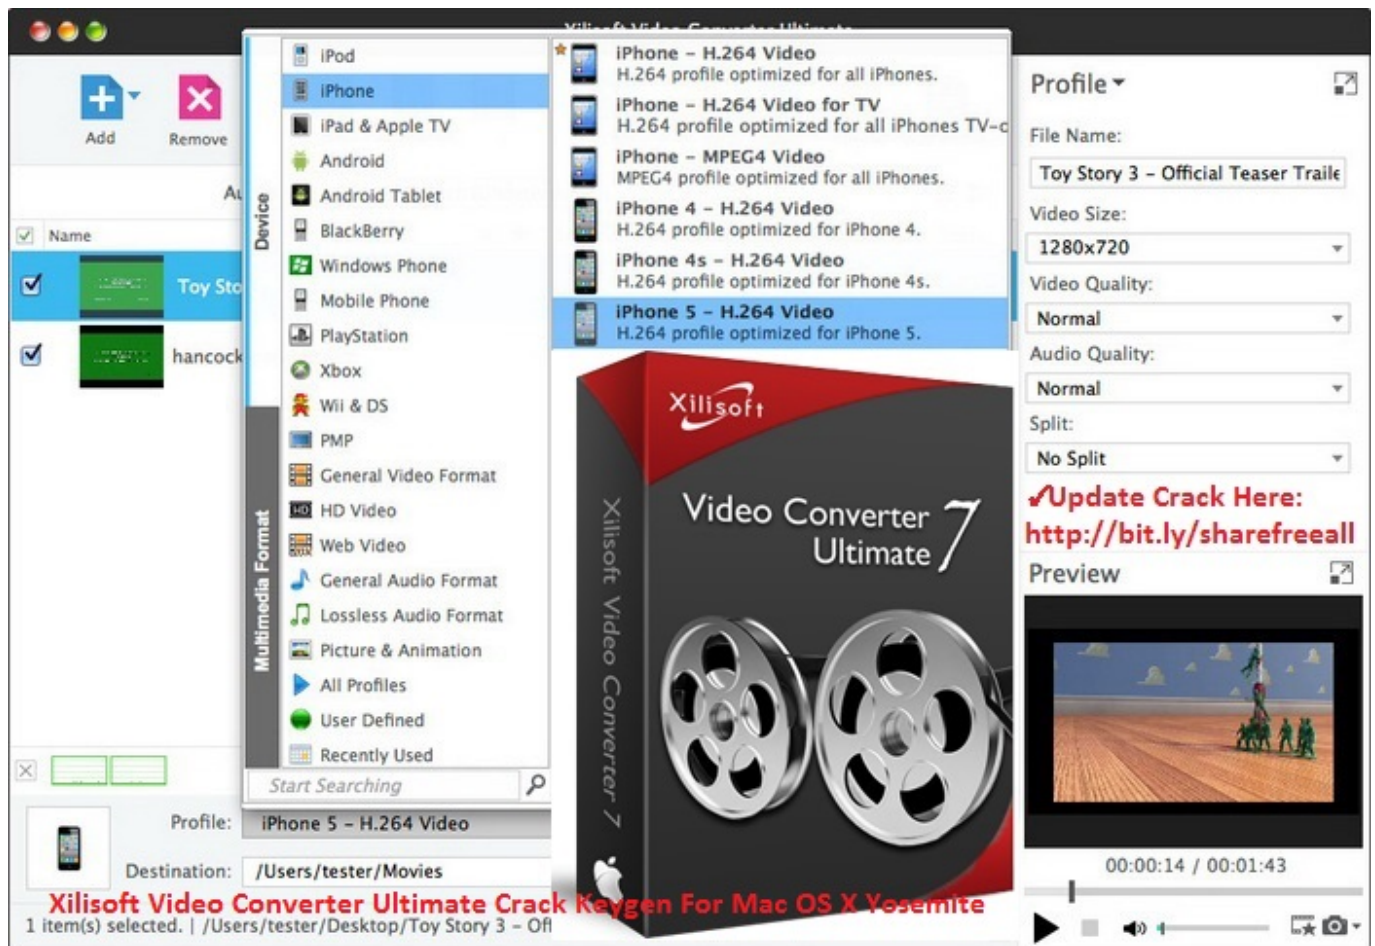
Xilisoft Video Converter Ultimate

Add
Remove

Name
Toy Sto
hancock

Device
iPod
iPhone
iPad & Apple TV
Android
Android Tablet
BlackBerry
Windows Phone
Mobile Phone
PlayStation
Xbox
Wii & DS
PMP
Multimedia Format
General Video Format
HD Video
Web Video
General Audio Format
Lossless Audio Format
Picture & Animation
All Profiles
User Defined
Recently Used
Start Searching

iPhone - H.264 Video
H.264 profile optimized for all iPhones.
iPhone - H.264 Video for TV
H.264 profile optimized for all iPhones TV-o
iPhone - MPEG4 Video
MPEG4 profile optimized for all iPhones.
iPhone 4 - H.264 Video
H.264 profile optimized for iPhone 4.
iPhone 4s - H.264 Video
H.264 profile optimized for iPhone 4s.
iPhone 5 - H.264 Video
H.264 profile optimized for iPhone 5.

Xilisoft
Video Converter Ultimate 7
Xilisoft Video Converter 7

Profile
File Name:
Toy Story 3 - Official Teaser Traile
Video Size:
1280x720
Video Quality:
Normal
Audio Quality:
Normal
Split:
No Split
✓Update Crack Here:
http://bit.ly/sharefreeall
Preview
00:00:14 / 00:01:43

Profile: iPhone 5 - H.264 Video
Destination: /Users/tester/Movies
Xilisoft Video Converter Ultimate Crack Keygen For Mac OS X Yosemite
1 item(s) selected. | /Users/tester/Desktop/Toy Story 3 - Offi